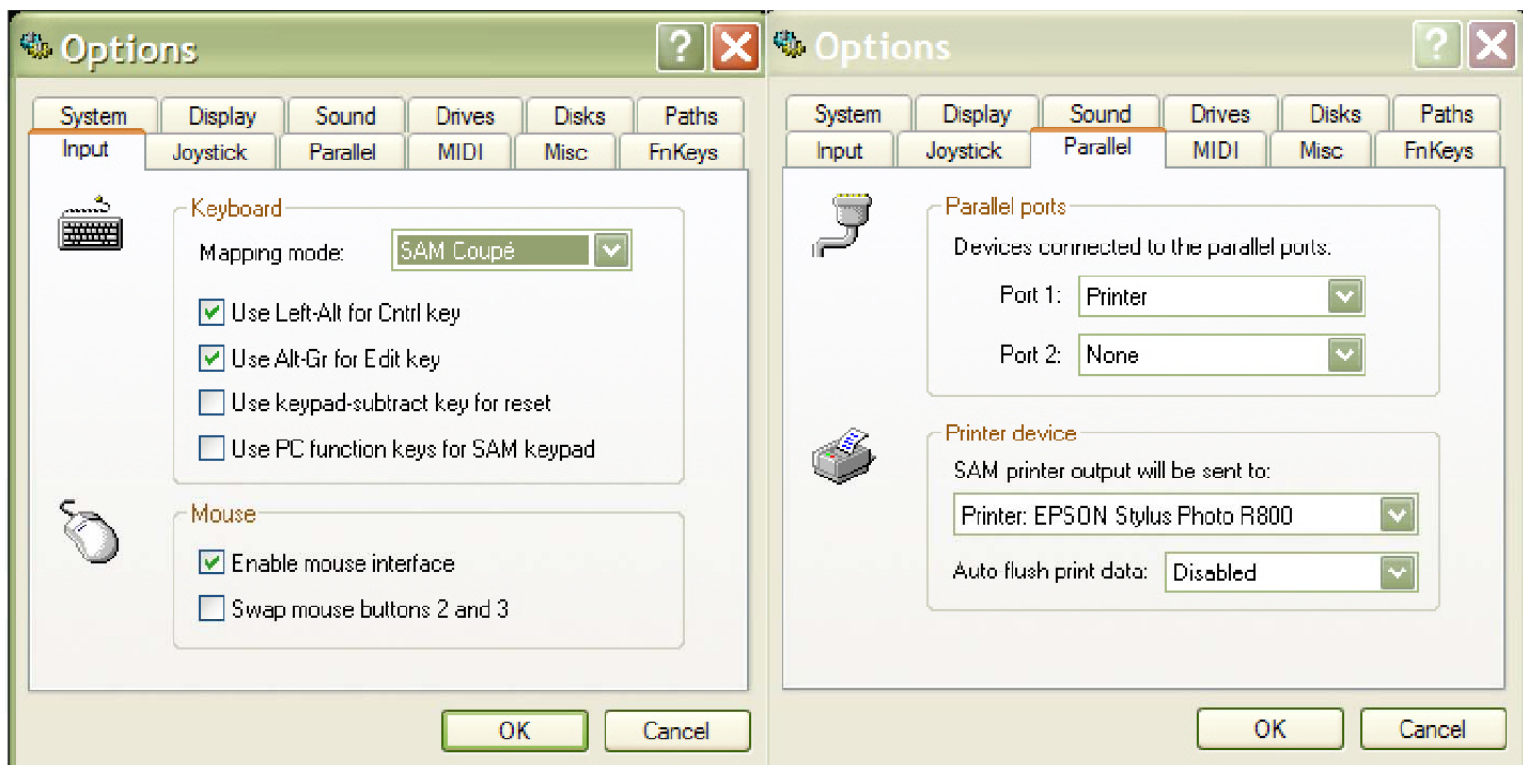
Options

System | Display | Sound | Drives | Disks | Paths
Input | Joystick | Parallel | MIDI | Misc | FnKeys

Keyboard

Mapping mode: SAM Coupé

Use Left-Alt for Cntrl key

Use Alt-Gr for Edit key

Use keypad-subtract key for reset

Use PC function keys for SAM keypad

Mouse

Enable mouse interface

Swap mouse buttons 2 and 3

OK Cancel

Options

System | Display | Sound | Drives | Disks | Paths
Input | Joystick | Parallel | MIDI | Misc | FnKeys

Parallel ports

Devices connected to the parallel ports.

Port 1: Printer

Port 2: None

Printer device

SAM printer output will be sent to:

Printer: EPSON Stylus Photo R800

Auto flush print data: Disabled

OK Cancel